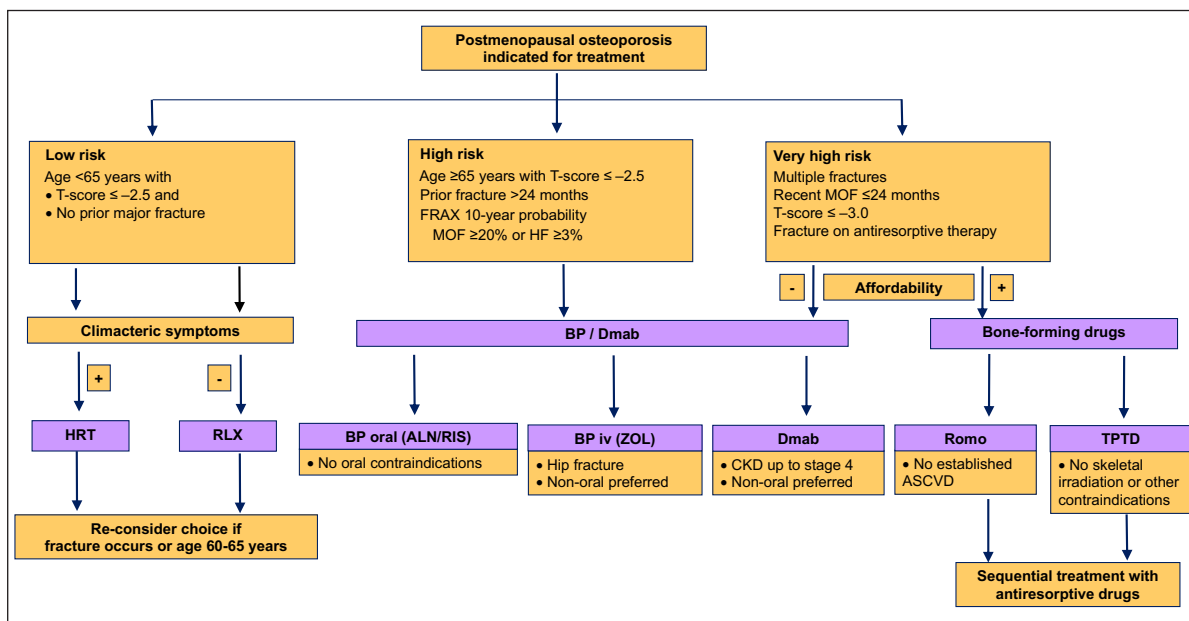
Postmenopausal osteoporosis indicated for treatment

Low risk
Age <65 years with
• T-score ≤ –2.5 and
• No prior major fracture

High risk
Age ≥65 years with T-score ≤ –2.5
Prior fracture >24 months
FRAX 10-year probability
MOF ≥20% or HF ≥3%

Very high risk
Multiple fractures
Recent MOF ≤24 months
T-score ≤ –3.0
Fracture on antiresorptive therapy

-

Affordability

+

Climacteric symptoms

+

-

HRT

RLX

Re-consider choice if fracture occurs or age 60-65 years

BP / Dmab

BP oral (ALN/RIS)
• No oral contraindications

BP iv (ZOL)
• Hip fracture
• Non-oral preferred

Dmab
• CKD up to stage 4
• Non-oral preferred

Bone-forming drugs

Romo
• No established ASCVD

TPTD
• No skeletal irradiation or other contraindications

Sequential treatment with antiresorptive drugs